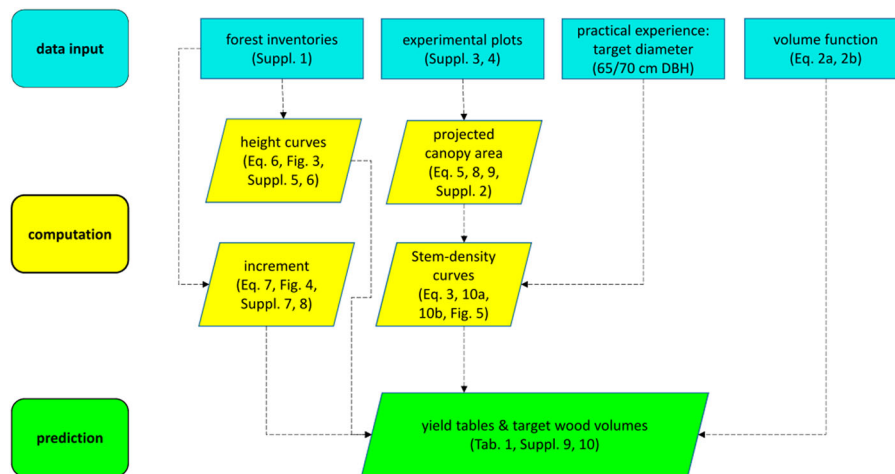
data input

forest inventories (Suppl. 1)

experimental plots (Suppl. 3, 4)

practical experience: target diameter (65/70 cm DBH)

volume function (Eq. 2a, 2b)

height curves (Eq. 6, Fig. 3, Suppl. 5, 6)

projected canopy area (Eq. 5, 8, 9, Suppl. 2)

computation

increment (Eq. 7, Fig. 4, Suppl. 7, 8)

Stem-density curves (Eq. 3, 10a, 10b, Fig. 5)

prediction

yield tables & target wood volumes (Tab. 1, Suppl. 9, 10)